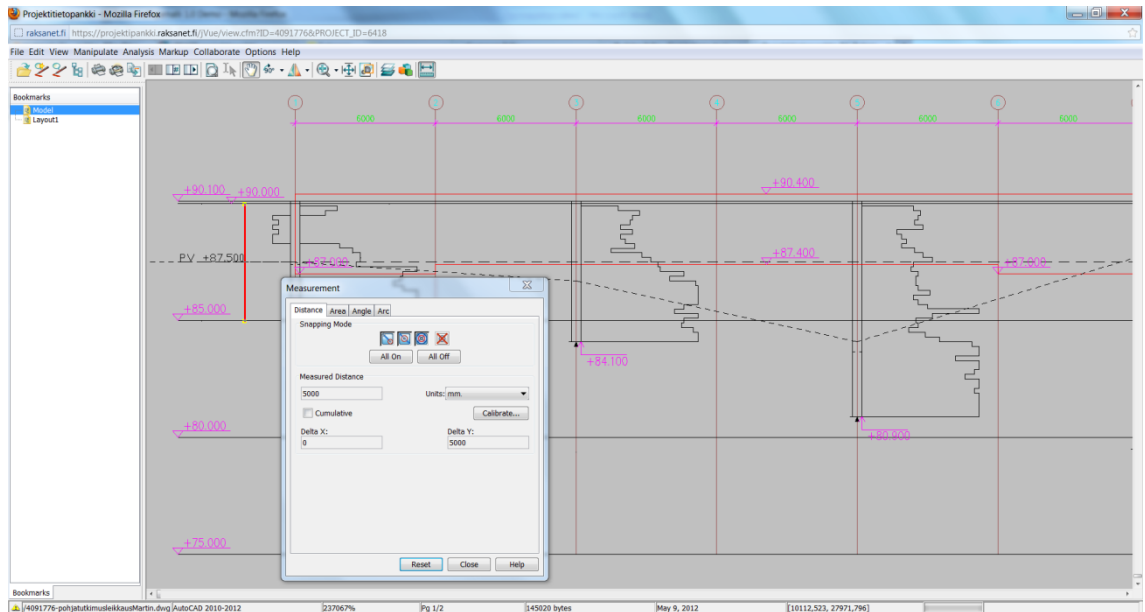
Projektitietopankki - Mozilla Firefox

raksanet.fi https://projektipankki.raksanet.fi/jVue/view.cfm?ID=4091776&PROJECT_ID=6418

File Edit View Manipulate Analysis Markup Collaborate Options Help

Bookmarks
Model
Layout1

6000 6000 6000 6000 6000 6000

+90.100 +90.000 +90.400

PV +87.500 +87.000 +87.400 +87.000

+85.000

+84.100

+80.000 +80.900

+75.000

Measurement
Distance Area Angle Arc
Snapping Mode
All On All Off
Measured Distance
5000
Units: mm.
Cumulative
Calibrate...
Delta X:
0
Delta Y:
5000
Reset Close Help

Bookmarks

4091776-pohjatutkimusleikkausMartin.dwg AutoCAD 2010-2012 237067% Pg 1/2 145020 bytes May 9, 2012 [10112,523, 27971,796]